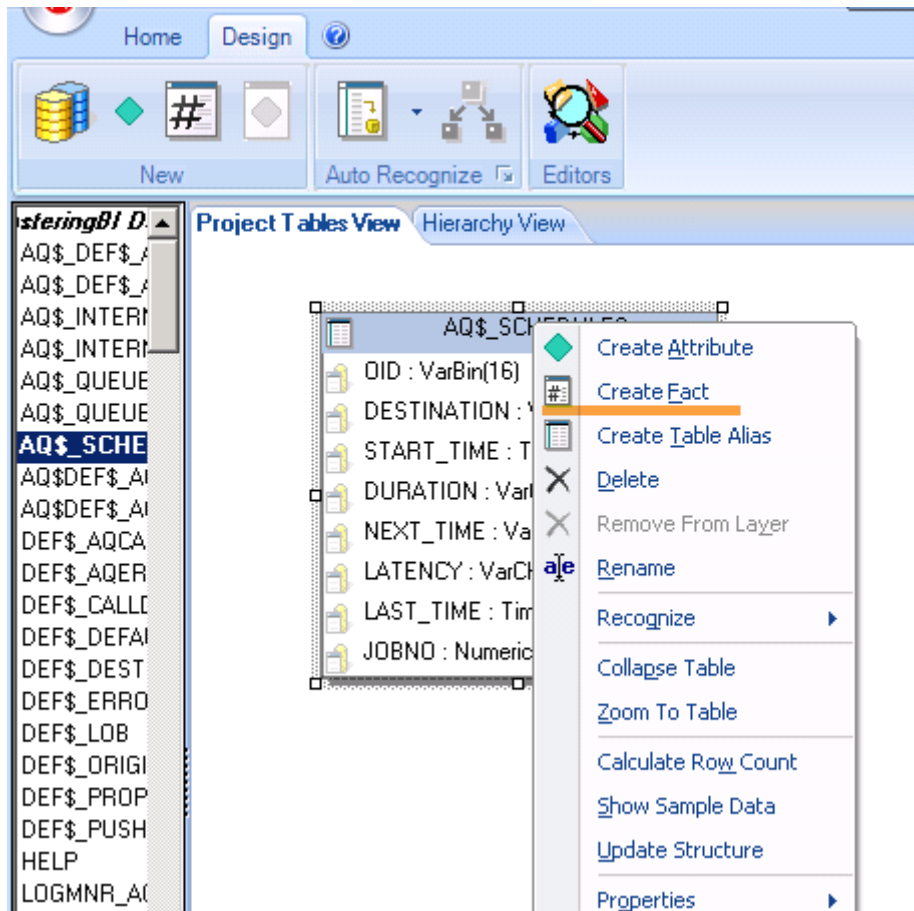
Home Design

New

Auto Recognize

Editors

asteringBI D

AQ$_DEF$_A
AQ$_DEF$_A
AQ$_INTERN
AQ$_INTERN
AQ$_QUEUE
AQ$_QUEUE
AQ$_SCHE
AQ$DEF$_A
AQ$DEF$_A
DEF$_AQCA
DEF$_AQER
DEF$_CALLD
DEF$_DEFA
DEF$_DEST
DEF$_ERRO
DEF$_LOB
DEF$_ORIGI
DEF$_PROP
DEF$_PUSH
HELP
LOGMNR_A

Project Tables View Hierarchy View

AQ$_SCHE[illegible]

OID : VarBin(16)
DESTINATION : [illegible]
START_TIME : T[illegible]
DURATION : Var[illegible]
NEXT_TIME : Va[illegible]
LATENCY : VarC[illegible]
LAST_TIME : Tim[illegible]
JOBNO : Numeric

Create Attribute
Create Fact
Create Table Alias
Delete
Remove From Layer
Rename
Recognize
Collapse Table
Zoom To Table
Calculate Row Count
Show Sample Data
Update Structure
Properties